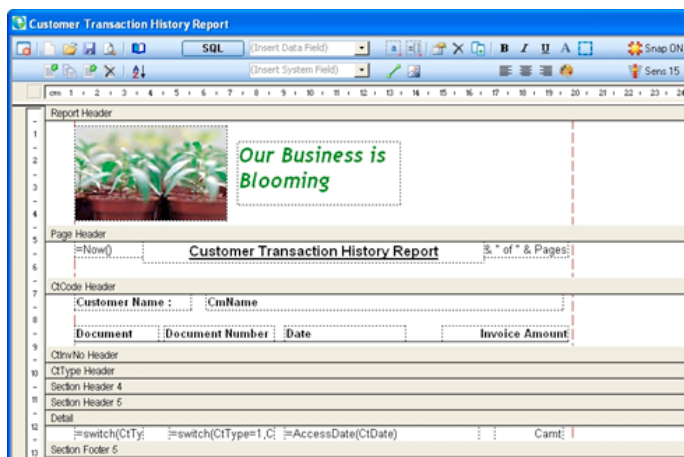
Customer Transaction History Report

SQL (Insert Data Field) B I U A Snap ON

(Insert System Field) Sens 15

cm 1 2 3 4 5 6 7 8 9 10 11 12 13 14 15 16 17 18 19 20 21 22 23 24

Report Header

Our Business is Blooming

Page Header

=Now() Customer Transaction History Report & " of " & Pages

CtCode Header

Customer Name : CmName

Document Document Number Date Invoice Amount

CtInvNo Header

CtType Header

Section Header 4

Section Header 5

Detail

=switch(CtTy =switch(CtType=1,C =AccessDate(CtDate) Camt

Section Footer 5

1 2 3 4 5 6 7 8 9 10 11 12 13